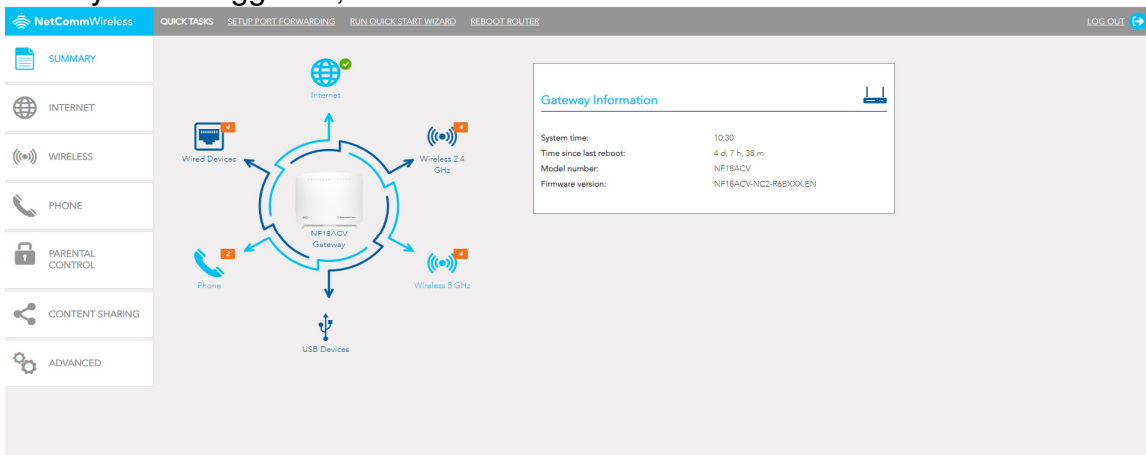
NetCommWireless QUICK TASKS SETUP PORT FORWARDING RUN QUICK START WIZARD REBOOT ROUTER LOG OUT

SUMMARY
INTERNET
WIRELESS
PHONE
PARENTAL CONTROL
CONTENT SHARING
ADVANCED

Internet
4
Wired Devices
4
Wireless 2.4 GHz
NF18ACV Gateway
2
Phone
4
Wireless 5 GHz
USB Devices

Gateway Information

| | |
|---|---|
| System time: | 10:30 |
| Time since last reboot: | 4 d, 7 h, 38 m |
| Model number: | NF18ACV |
| Firmware version: | NF18ACV-NC2-R6BXXX.EN |